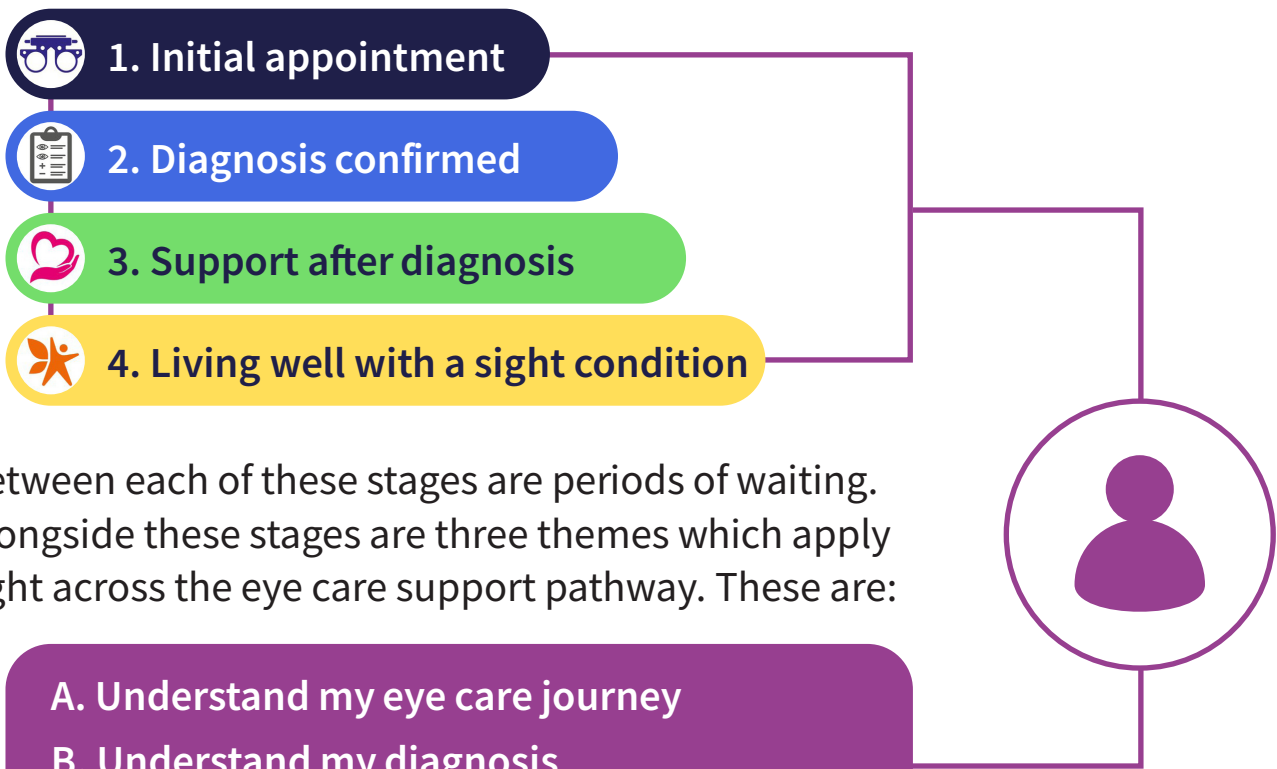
1. Initial appointment

2. Diagnosis confirmed

3. Support after diagnosis

4. Living well with a sight condition

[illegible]etween each of these stages are periods of waiting. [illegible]ongside these stages are three themes which apply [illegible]ght across the eye care support pathway. These are:

A. Understand my eye care journey

B. Understand my diagnosis